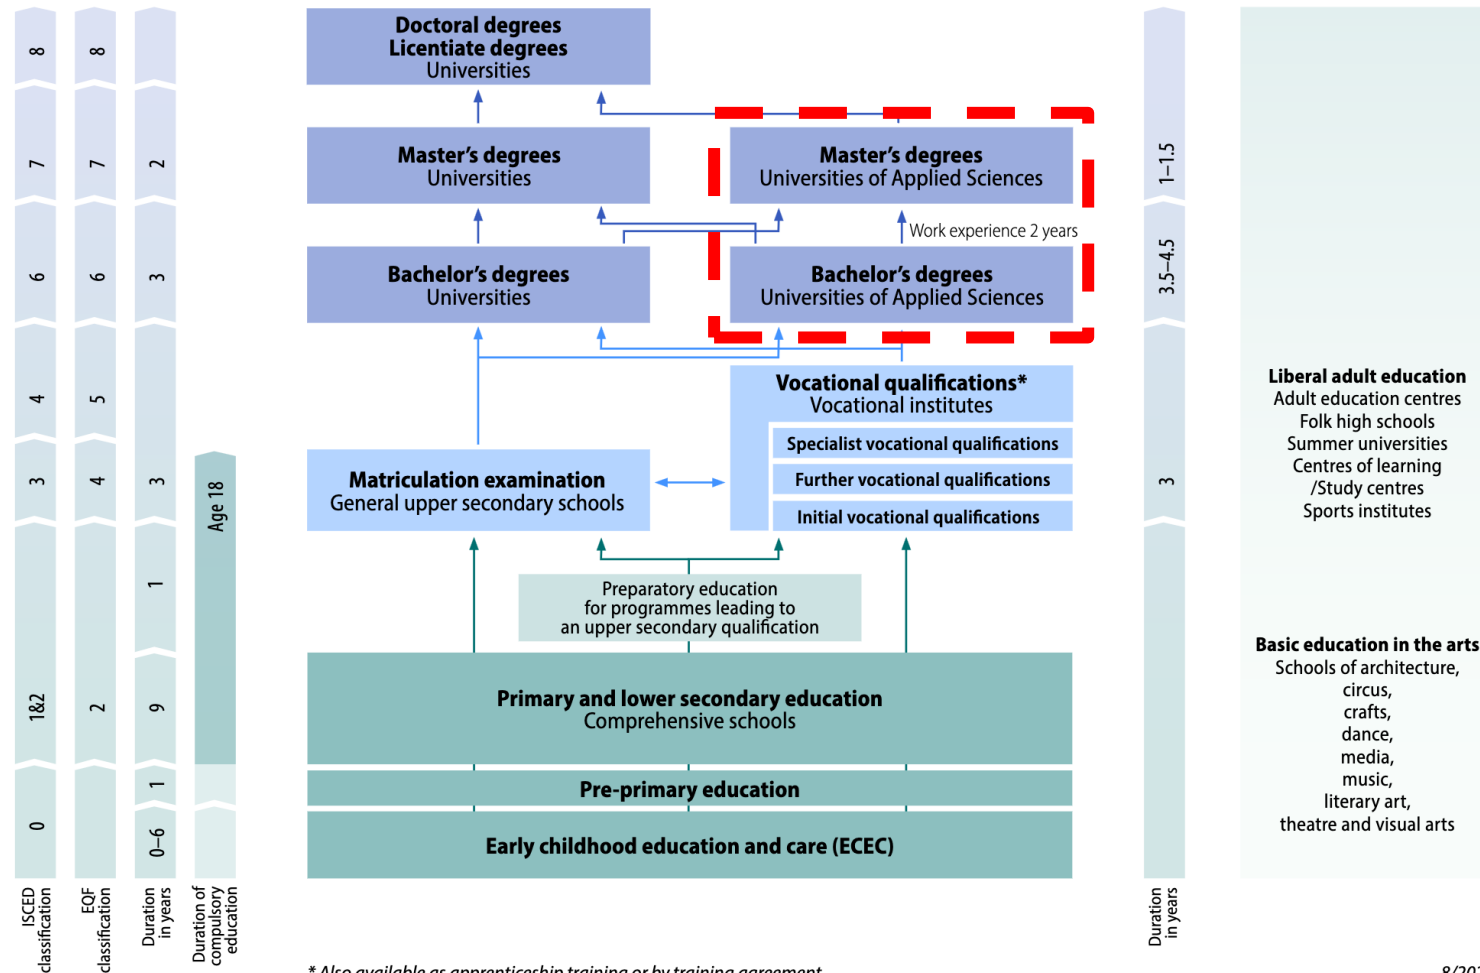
| ISCED classification | EQF classification | Duration in years |
|---|---|---|
| 8 | 8 | |
| 7 | 7 | 2 |
| 6 | 6 | 3 |
| 4 | 5 | |
| 3 | 4 | 3 |
| | | 1 |
| 1&2 | 2 | 9 |
| | | 1 |
| 0 | | 0–6 |

Age 18

Duration of compulsory education

Doctoral degrees
Licentiate degrees
Universities

Master's degrees
Universities

Master's degrees
Universities of Applied Sciences

Work experience 2 years

Bachelor's degrees
Universities

Bachelor's degrees
Universities of Applied Sciences

Vocational qualifications*
Vocational institutes

Specialist vocational qualifications

Further vocational qualifications

Initial vocational qualifications

Matriculation examination
General upper secondary schools

Preparatory education for programmes leading to an upper secondary qualification

Primary and lower secondary education
Comprehensive schools

Pre-primary education

Early childhood education and care (ECEC)

1–1.5
3.5–4.5
3
Duration in years

Liberal adult education
Adult education centres
Folk high schools
Summer universities
Centres of learning
/Study centres
Sports institutes

Basic education in the arts
Schools of architecture,
circus,
crafts,
dance,
media,
music,
literary art,
theatre and visual arts

* Also available as apprenticeship training or by training agreement

8/20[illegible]